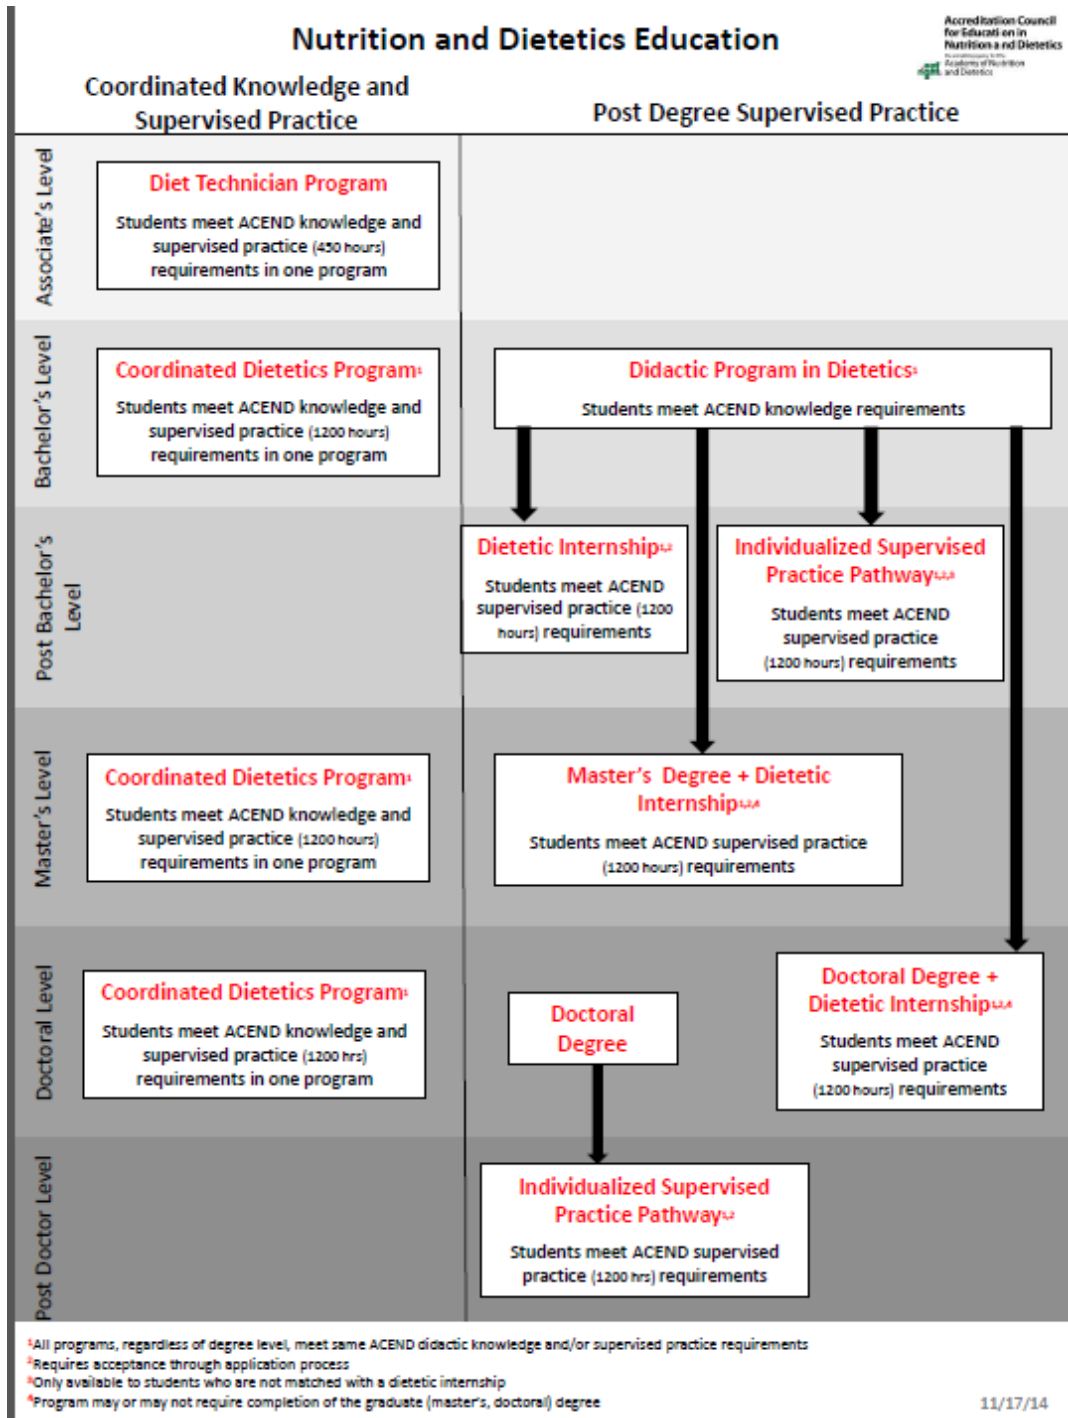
Nutrition and Dietetics Education

Accreditation Council for Education in Nutrition and Dietetics

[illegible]

Academy of Nutrition and Dietetics

Coordinated Knowledge and Supervised Practice

Post Degree Supervised Practice

Associate's Level

Diet Technician Program

Students meet ACEND knowledge and supervised practice (450 hours) requirements in one program

Bachelor's Level

Coordinated Dietetics Program$^1$

Students meet ACEND knowledge and supervised practice (1200 hours) requirements in one program

Didactic Program in Dietetics$^1$

Students meet ACEND knowledge requirements

Post Bachelor's Level

Dietetic Internship$^{1,2}$

Students meet ACEND supervised practice (1200 hours) requirements

Individualized Supervised Practice Pathway$^{1,2,3}$

Students meet ACEND supervised practice (1200 hours) requirements

Master's Level

Coordinated Dietetics Program$^1$

Students meet ACEND knowledge and supervised practice (1200 hours) requirements in one program

Master's Degree + Dietetic Internship$^{1,2,4}$

Students meet ACEND supervised practice (1200 hours) requirements

Doctoral Level

Coordinated Dietetics Program$^1$

Students meet ACEND knowledge and supervised practice (1200 hrs) requirements in one program

Doctoral Degree

Doctoral Degree + Dietetic Internship$^{1,2,4}$

Students meet ACEND supervised practice (1200 hours) requirements

Post Doctor Level

Individualized Supervised Practice Pathway$^{1,2}$

Students meet ACEND supervised practice (1200 hrs) requirements

$^1$All programs, regardless of degree level, meet same ACEND didactic knowledge and/or supervised practice requirements
$^2$Requires acceptance through application process
$^3$Only available to students who are not matched with a dietetic internship
$^4$Program may or may not require completion of the graduate (master's, doctoral) degree

11/17/14